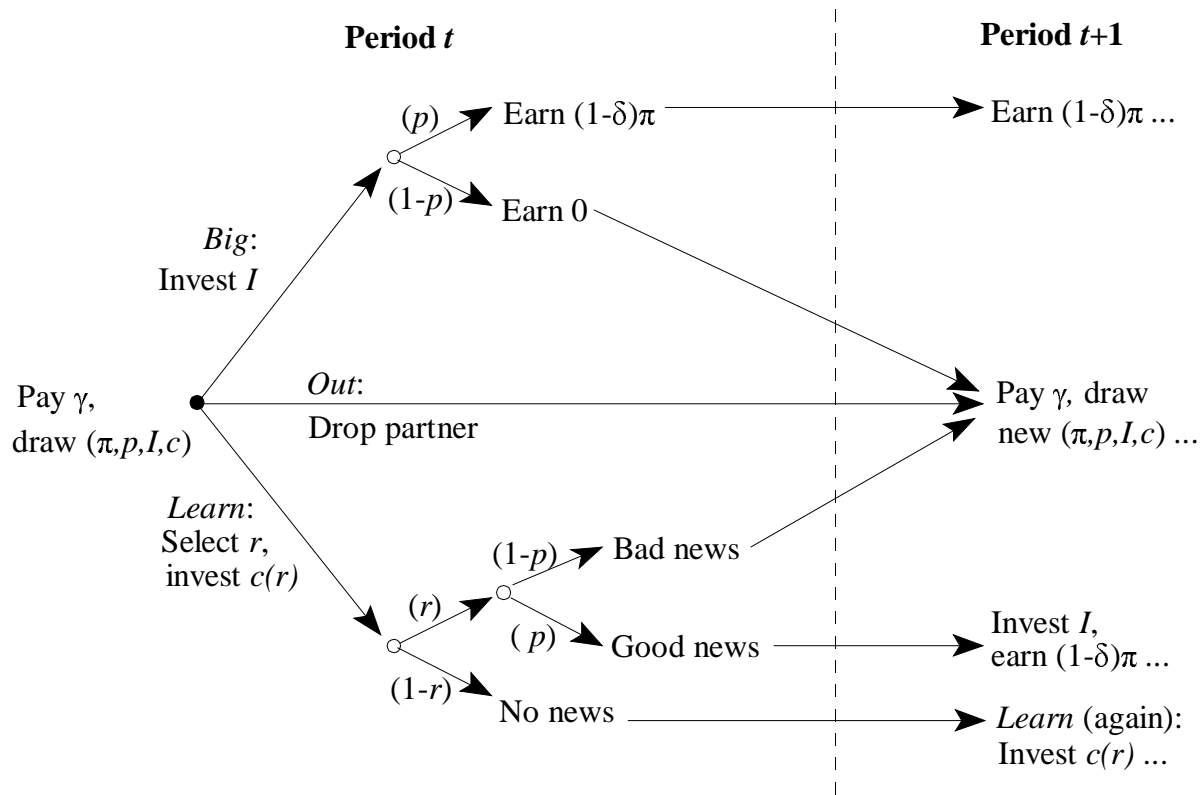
Period $t$

Period $t$+1

($p$)

Earn (1-$\delta$)$\pi$

Earn (1-$\delta$)$\pi$ ...

(1-$p$)

Earn 0

*Big*: Invest $I$

Pay $\gamma$, draw ($\pi$,$p$,$I$,$c$)

*Out*: Drop partner

Pay $\gamma$, draw new ($\pi$,$p$,$I$,$c$) ...

*Learn*: Select $r$, invest $c(r)$

(1-$p$)

Bad news

($r$)

( $p$)

Good news

Invest $I$, earn (1-$\delta$)$\pi$ ...

(1-$r$)

No news

*Learn* (again): Invest $c(r)$ ...